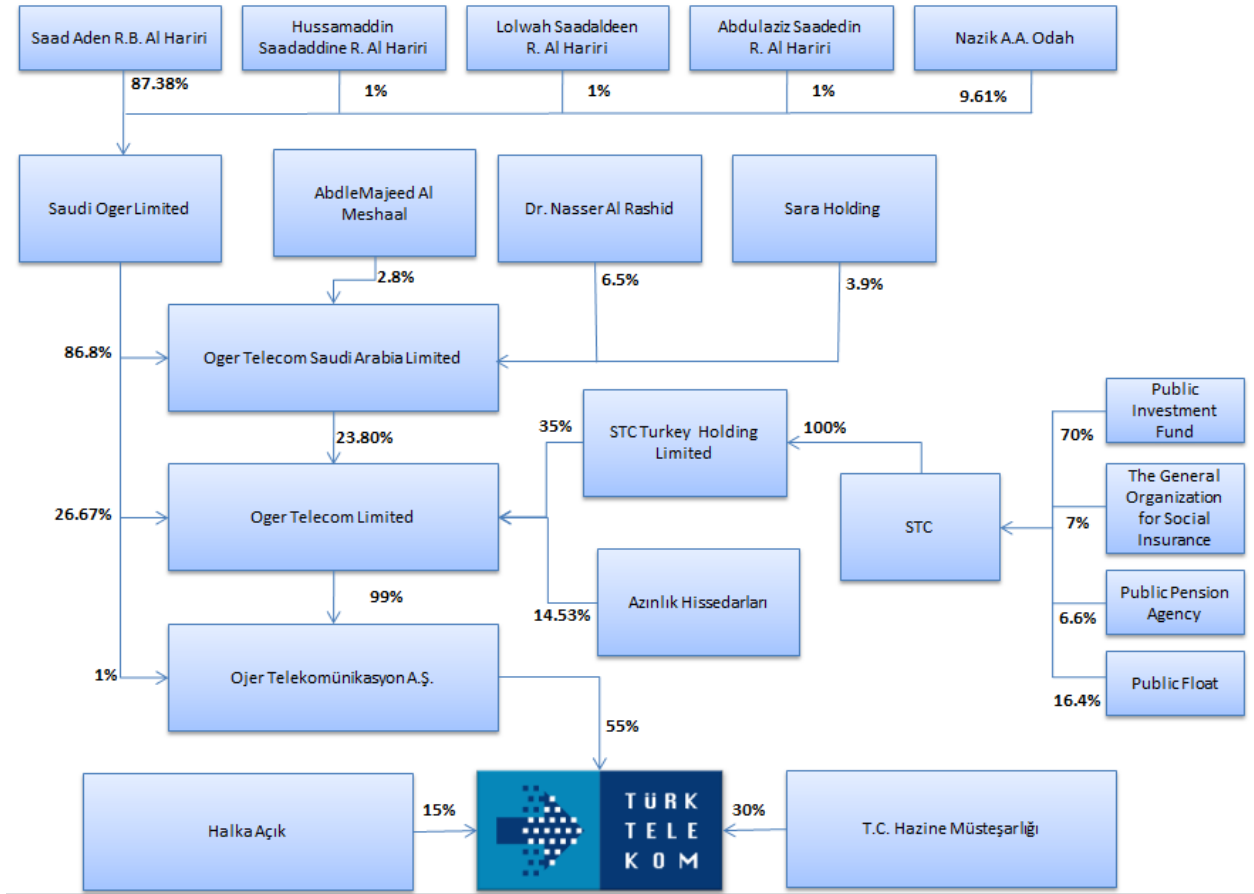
Saad Aden R.B. Al Hariri

Hussamaddin Saadaddine R. Al Hariri

Lolwah Saadaldeen R. Al Hariri

Abdulaziz Saadedin R. Al Hariri

Nazik A.A. Odah

87.38%

1%

1%

1%

9.61%

Saudi Oger Limited

AbdleMajeed Al Meshaal

Dr. Nasser Al Rashid

Sara Holding

2.8%

6.5%

3.9%

86.8%

Oger Telecom Saudi Arabia Limited

Public Investment Fund

35%

STC Turkey Holding Limited

100%

70%

23.80%

The General Organization for Social Insurance

26.67%

Oger Telecom Limited

STC

7%

99%

Azınlık Hissedarları

14.53%

Public Pension Agency

6.6%

1%

Ojer Telekomünikasyon A.Ş.

Public Float

16.4%

55%

Halka Açık

15%

TÜRK TELE KOM

30%

T.C. Hazine Müsteşarlığı